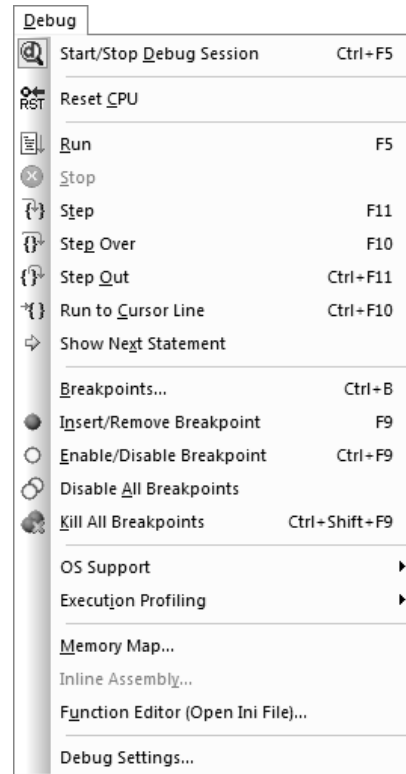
Debug

Start/Stop Debug Session Ctrl+F5

RST Reset CPU

Run F5

Stop

Step F11

Step Over F10

Step Out Ctrl+F11

Run to Cursor Line Ctrl+F10

Show Next Statement

Breakpoints... Ctrl+B

Insert/Remove Breakpoint F9

Enable/Disable Breakpoint Ctrl+F9

Disable All Breakpoints

Kill All Breakpoints Ctrl+Shift+F9

OS Support

Execution Profiling

Memory Map...

Inline Assembly...

Function Editor (Open Ini File)...

Debug Settings...